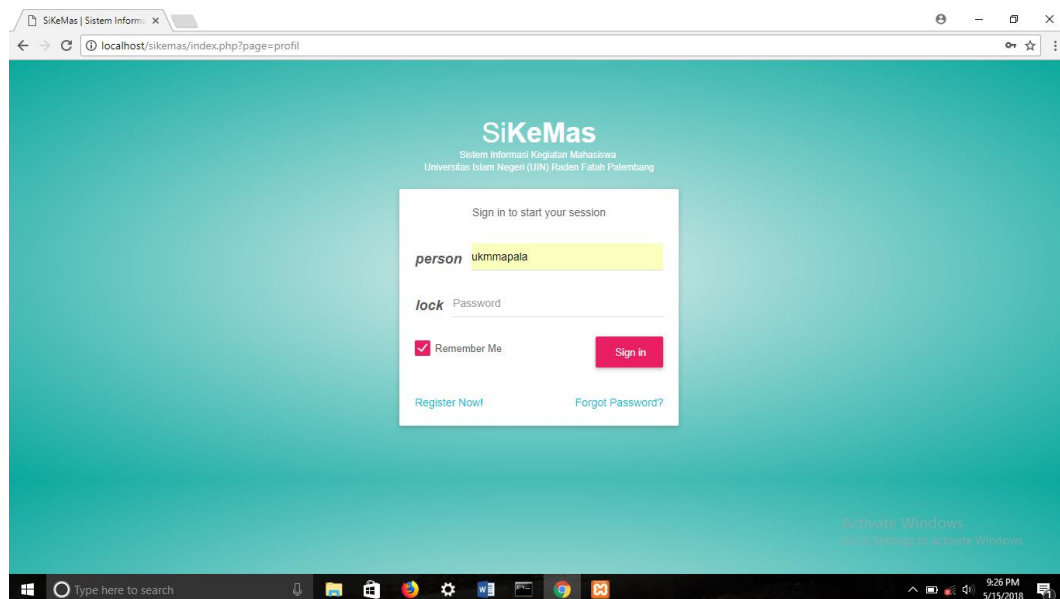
SiKeMas | Sistem Informa ×

localhost/sikemas/index.php?page=profil

SiKeMas
Sistem Informasi Kegiatan Mahasiswa
Universitas Islam Negeri (UIN) Raden Fatah Palembang

Sign in to start your session

person ukmmapala

lock Password

Remember Me

Sign in

Register Now!

Forgot Password?

Activate Windows
Go to Settings to activate Windows.

Type here to search

9:26 PM
5/15/2018